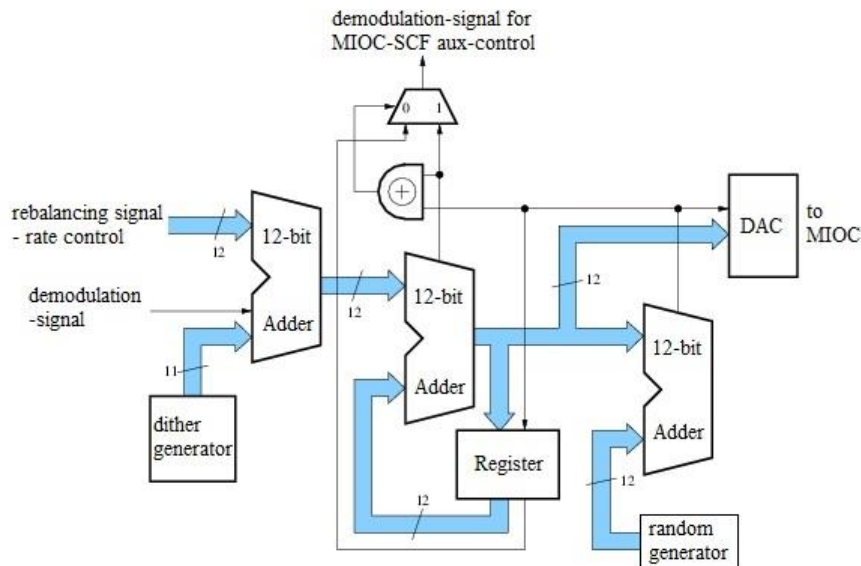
demodulation-signal for
MIOC-SCF aux-control

0 1

$\oplus$

rebalancing signal
- rate control

12

12-bit

Adder

demodulation
-signal

11

dither
generator

12

12-bit

Adder

Register

12

DAC

to
MIOC

12

12-bit

Adder

12

random
generator